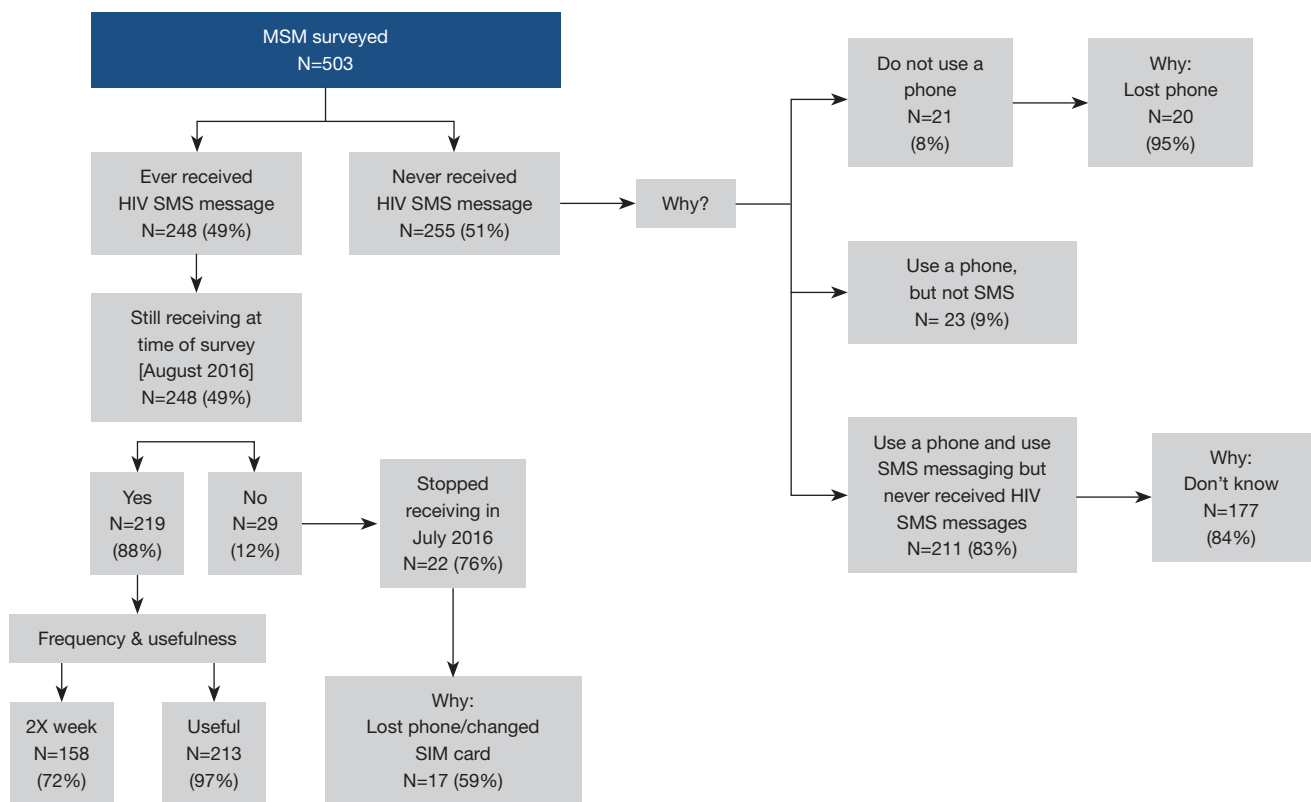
MSM surveyed
N=503

Ever received HIV SMS message
N=248 (49%)

Never received HIV SMS message
N=255 (51%)

Why?

Do not use a phone
N=21
(8%)

Why:
Lost phone
N=20
(95%)

Use a phone, but not SMS
N= 23 (9%)

Use a phone and use SMS messaging but never received HIV SMS messages
N=211 (83%)

Why:
Don't know
N=177
(84%)

Still receiving at time of survey [August 2016]
N=248 (49%)

Yes
N=219
(88%)

No
N=29
(12%)

Stopped receiving in July 2016
N=22 (76%)

Frequency & usefulness

2X week
N=158
(72%)

Useful
N=213
(97%)

Why:
Lost phone/changed SIM card
N=17 (59%)